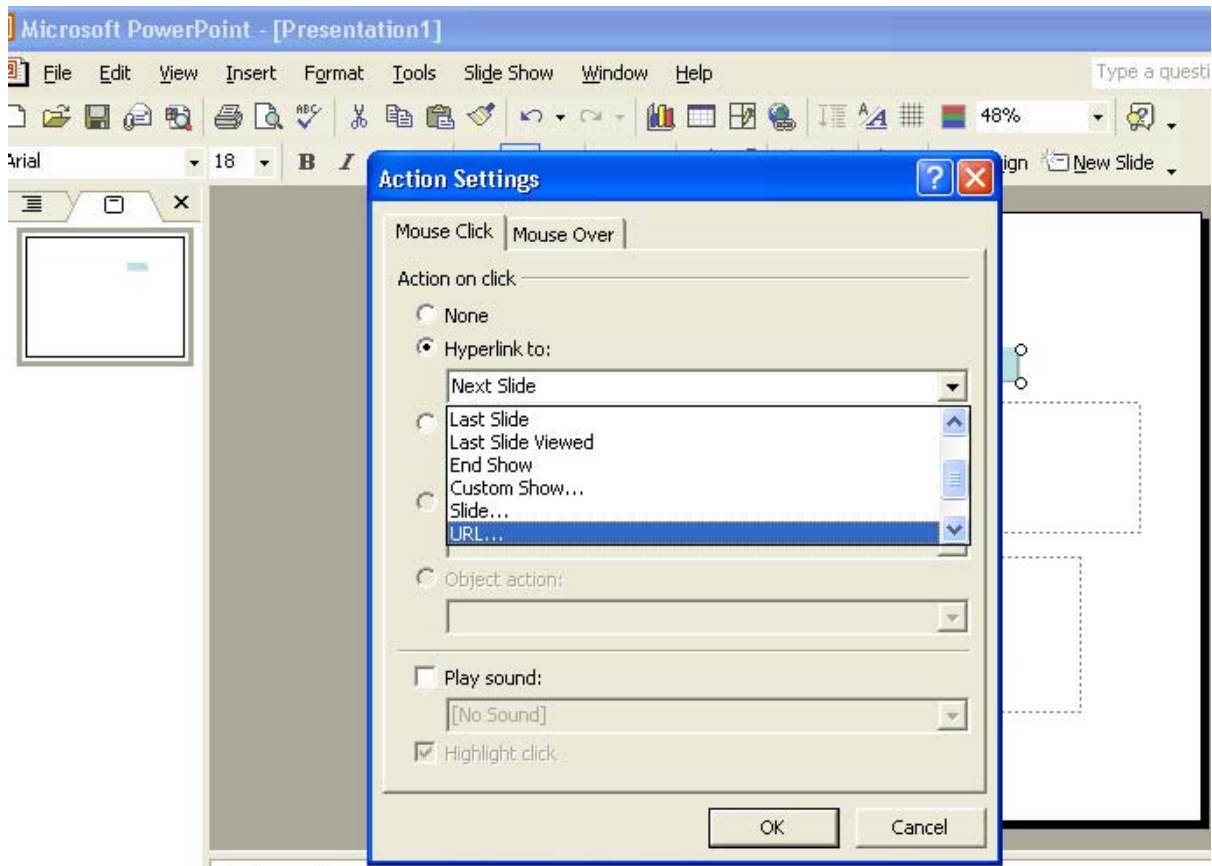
Microsoft PowerPoint - [Presentation1]

File Edit View Insert Format Tools Slide Show Window Help

Type a questi

48%

Arial 18 B I

ign New Slide

Action Settings

Mouse Click Mouse Over

Action on click

None

Hyperlink to:

Next Slide

Last Slide
Last Slide Viewed
End Show
Custom Show...
Slide...
URL...

Object action:

Play sound:

[No Sound]

Highlight click

OK Cancel